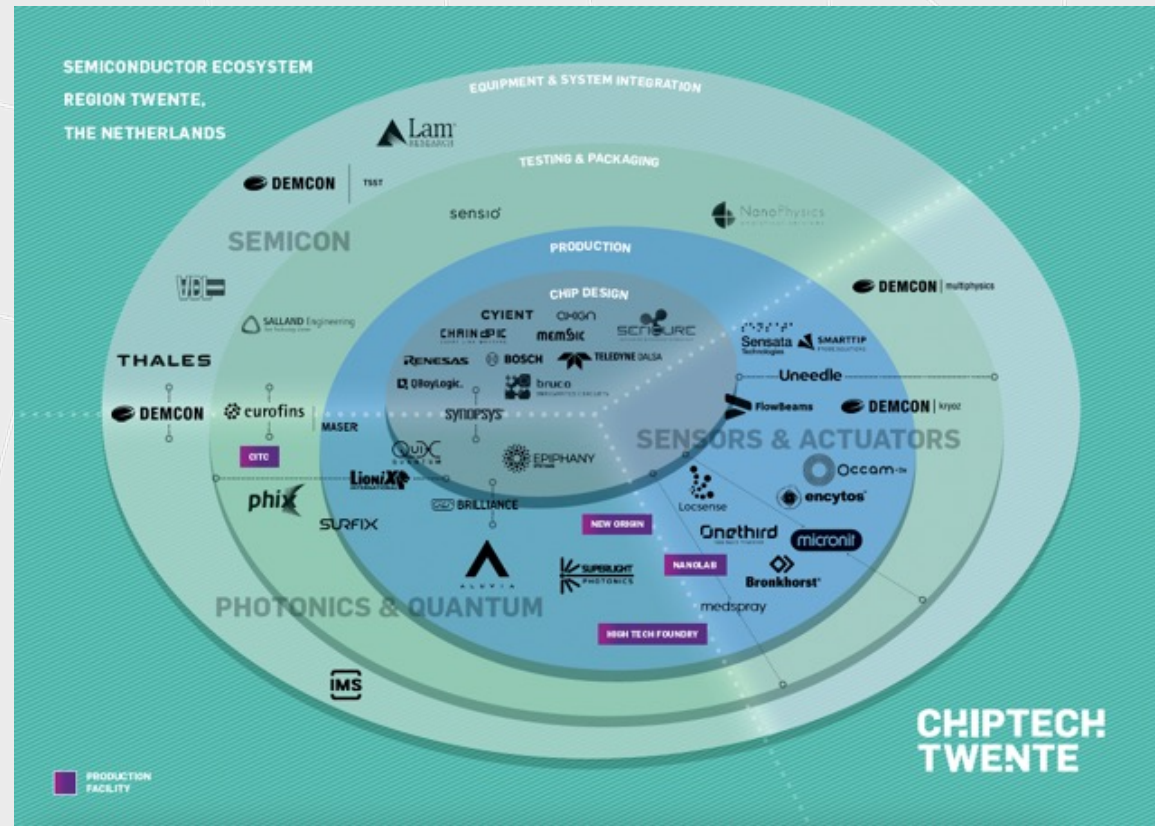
SEMICONDUCTOR ECOSYSTEM
REGION TWENTE,
THE NETHERLANDS

EQUIPMENT & SYSTEM INTEGRATION

Lam RESEARCH

TESTING & PACKAGING

DEMCON | TSST

sensiō

NanoPhysics

SEMICON

PRODUCTION

VDL

DEMCON | multiphysics

CHIP DESIGN

SALLAND Engineering

CYIENT

CHAINPIC

memsic

SENSURE

Sensata Technologies

SMARTTIP

THALES

RENESAS

BOSCH

TELEDYNE DALSA

QBayLogic.

bruco

Uneedle

DEMCON

eurofins | MASER

synopsys

FlowBeams

DEMCON | kryoz

CITC

QuiX QUANTUM

EPIPHANY

SENSORS & ACTUATORS

LioniX INTERNATIONAL

Occam

phix

BRILLIANCE

Locsense

encytos

SURFIX

NEW ORIGIN

Onethird

micronit

ALUVIA

SUPERLIGHT PHOTONICS

NANOLAB

Bronkhorst

medspray

PHOTONICS & QUANTUM

HIGH TECH FOUNDRY

IMS

CHIPTECH TWENTE

PRODUCTION FACILITY